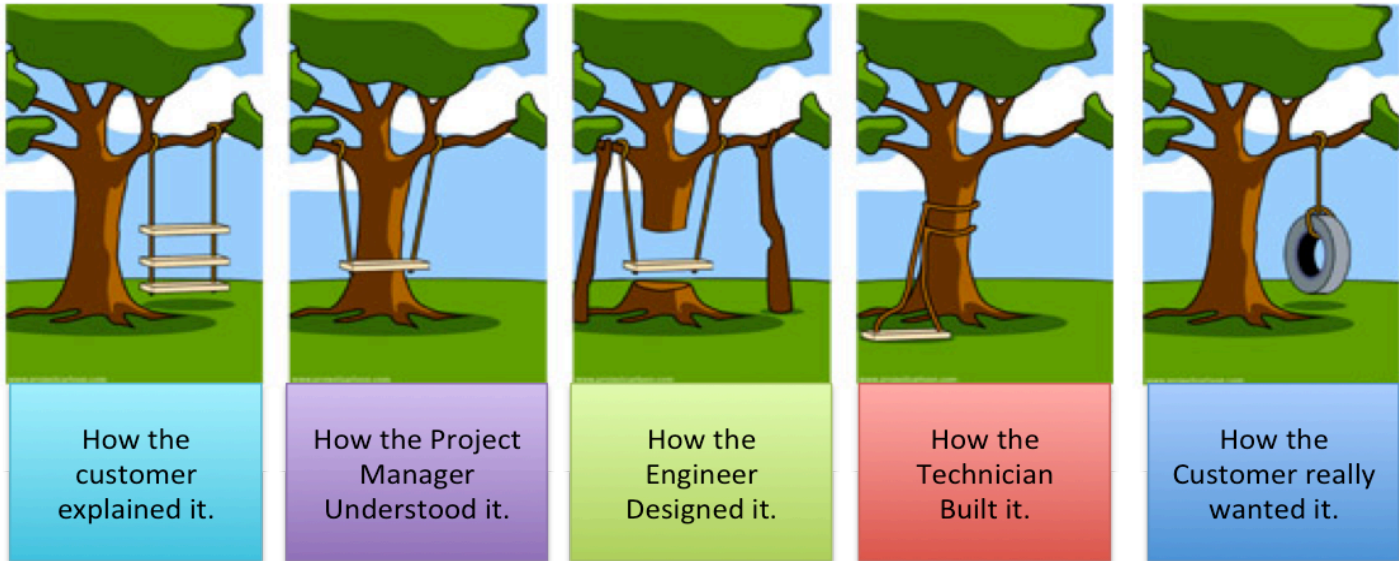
www.projectcartoon.com

How the customer explained it.

www.projectcartoon.com

How the Project Manager Understood it.

www.projectcartoon.com

How the Engineer Designed it.

www.projectcartoon.com

How the Technician Built it.

www.projectcartoon.com

How the Customer really wanted it.